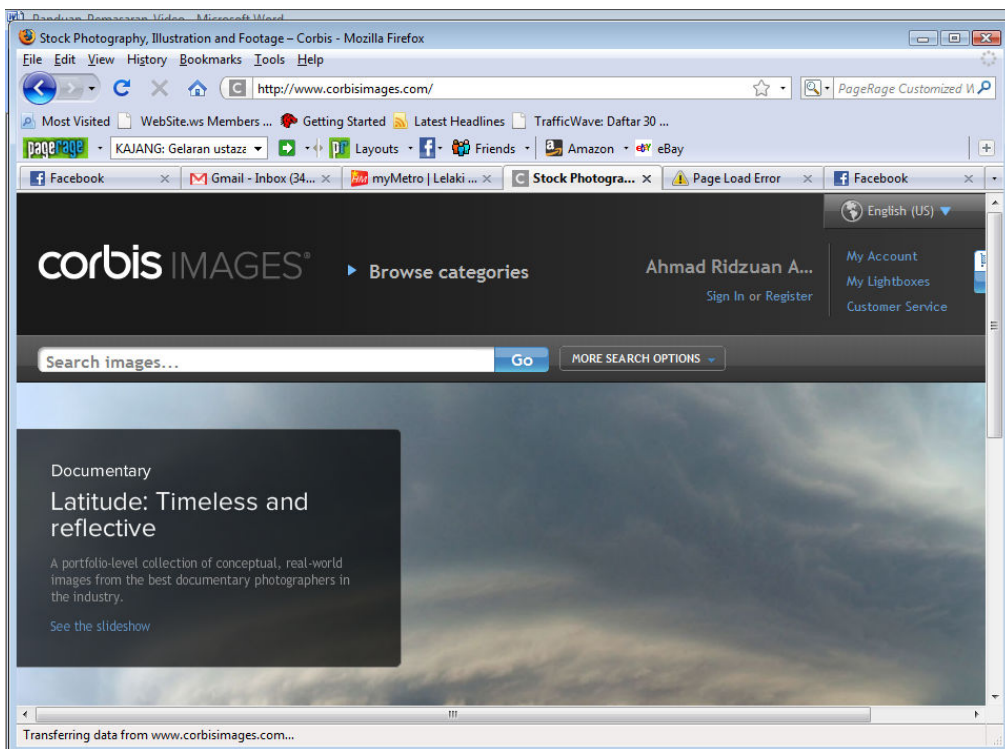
Panduan Pemasaran Video - Microsoft Word
Stock Photography, Illustration and Footage – Corbis - Mozilla Firefox
File Edit View History Bookmarks Tools Help
http://www.corbisimages.com/
PageRage Customized W
Most Visited WebSite.ws Members ... Getting Started Latest Headlines TrafficWave: Daftar 30 ...
pagerage KAJANG: Gelaran ustaza Layouts Friends Amazon eBay
Facebook Gmail - Inbox (34... myMetro | Lelaki ... Stock Photogra... Page Load Error Facebook
English (US)
corbis IMAGES
Browse categories
Ahmad Ridzuan A...
Sign In or Register
My Account
My Lightboxes
Customer Service
Search images...
Go
MORE SEARCH OPTIONS
Documentary
Latitude: Timeless and reflective
A portfolio-level collection of conceptual, real-world images from the best documentary photographers in the industry.
See the slideshow
Transferring data from www.corbisimages.com...